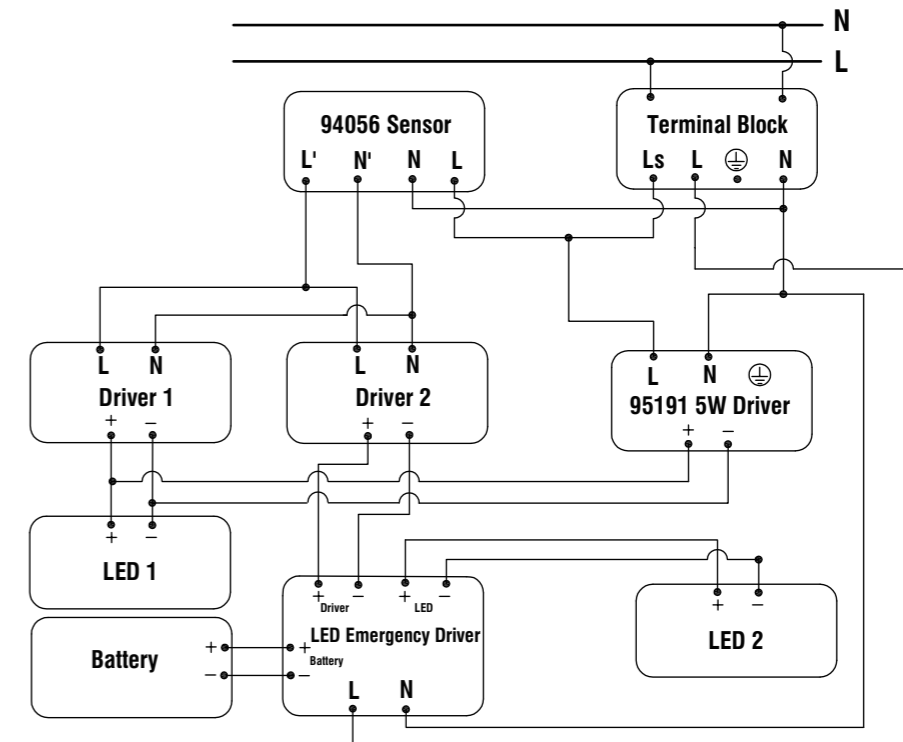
N
L

94056 Sensor
L' N' N L

Terminal Block
Ls L ⏚ N

L N
Driver 1
+ −

L N
Driver 2
+ −

L N ⏚
95191 5W Driver
+ −

+ −
LED 1

+ Driver − + LED −
LED Emergency Driver
+ Battery −
L N

+ −
LED 2

Battery
+
−